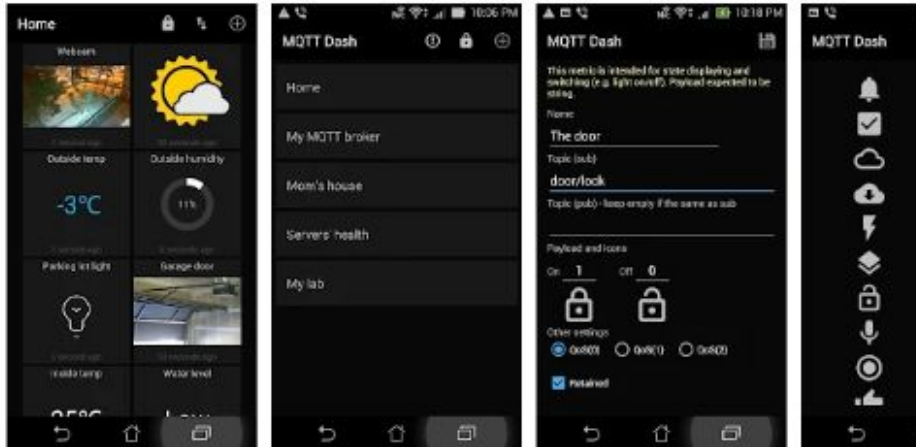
Home

Webcam

Outside temp

Outside humidity

-3°C

11%

Parking lot light

Garage door

Inside temp

Water level

10:06 PM

MQTT Dash

Home

My MQTT broker

Mom's house

Servers' health

My lab

10:18 PM

MQTT Dash

This metric is intended for state displaying and switching (e.g. light on/off). Payload expected to be string.

Name

The door

Topic (sub)

door/lock

Topic (pub) - keep empty if the same as sub

Payload and icons

On 1

Off 0

Other settings

QoS(0)

QoS(1)

QoS(2)

Retained

MQTT Dash